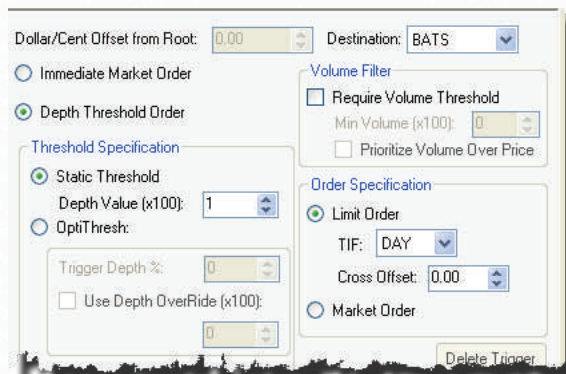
Dollar/Cent Offset from Root: 0.00

Destination: BATS

Immediate Market Order

Depth Threshold Order

Threshold Specification

Static Threshold

Depth Value (x100): 1

OptiThresh:

Trigger Depth %: 0

Use Depth OverRide (x100):

0

Volume Filter

Require Volume Threshold

Min Volume (x100): 0

Prioritize Volume Over Price

Order Specification

Limit Order

TIF: DAY

Cross Offset: 0.00

Market Order

Delete Trigger